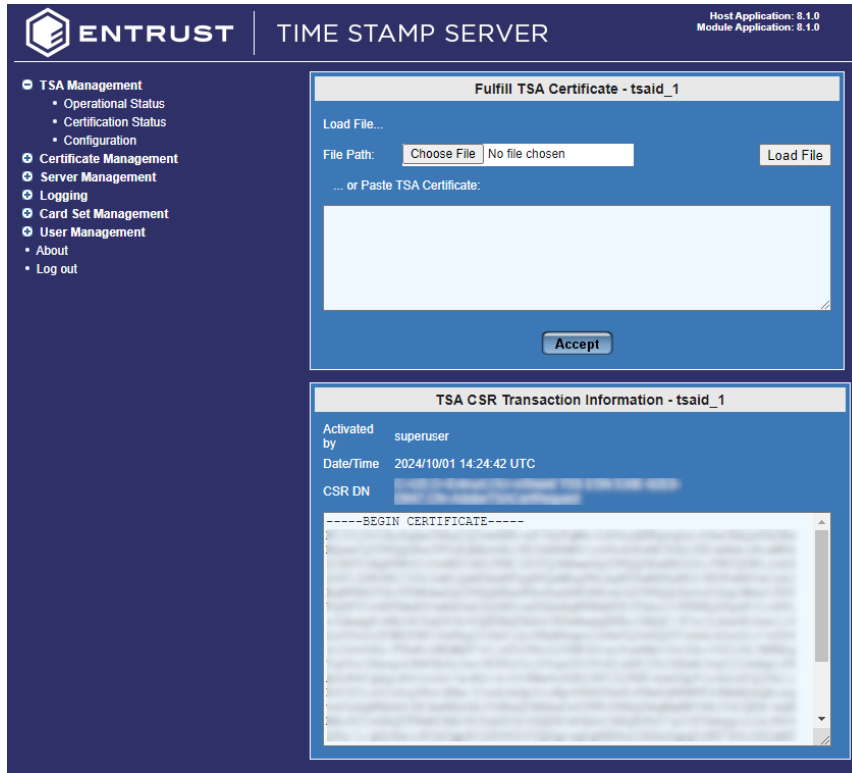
ENTRUST | TIME STAMP SERVER

Host Application: 8.1.0
Module Application: 8.1.0

TSA Management
Operational Status
Certification Status
Configuration
Certificate Management
Server Management
Logging
Card Set Management
User Management
About
Log out

Fulfill TSA Certificate - tsaid_1

Load File...

File Path: Choose File No file chosen Load File

... or Paste TSA Certificate:

Accept

TSA CSR Transaction Information - tsaid_1

| Activated by | superuser |
|---|---|
| Date/Time | 2024/10/01 14:24:42 UTC |
| CSR DN | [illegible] |

-----BEGIN CERTIFICATE-----
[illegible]